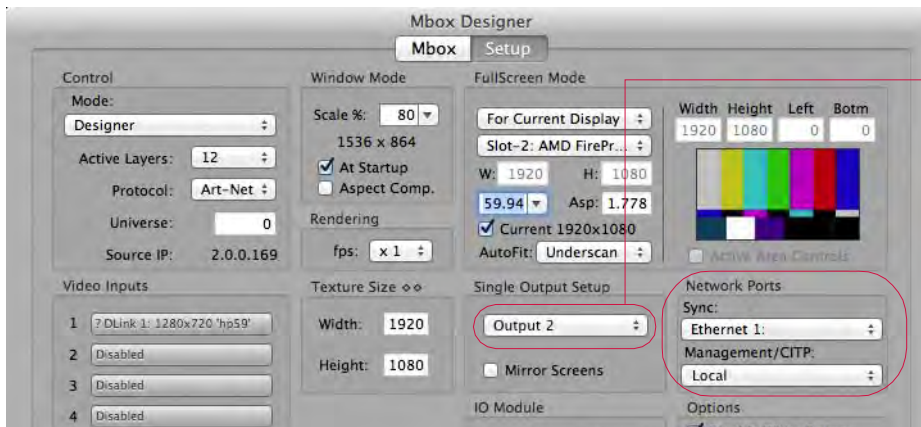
Mbox Designer

Mbox Setup

Control

Mode:

Designer

Active Layers: 12

Protocol: Art-Net

Universe: 0

Source IP: 2.0.0.169

Window Mode

Scale %: 80

1536 x 864

At Startup

Aspect Comp.

Rendering

fps: x 1

FullScreen Mode

For Current Display

Slot-2: AMD FirePr...

W: 1920 H: 1080

59.94 Asp: 1.778

Current 1920x1080

AutoFit: Underscan

Width Height Left Botm

1920 1080 0 0

Active Area Controls

Video Inputs

1 ? DLink 1: 1280x720 'hp59'

2 Disabled

3 Disabled

4 Disabled

Texture Size ◇◇

Width: 1920

Height: 1080

Single Output Setup

Output 2

Mirror Screens

IO Module

Network Ports

Sync:

Ethernet 1:

Management/CITP:

Local

Options